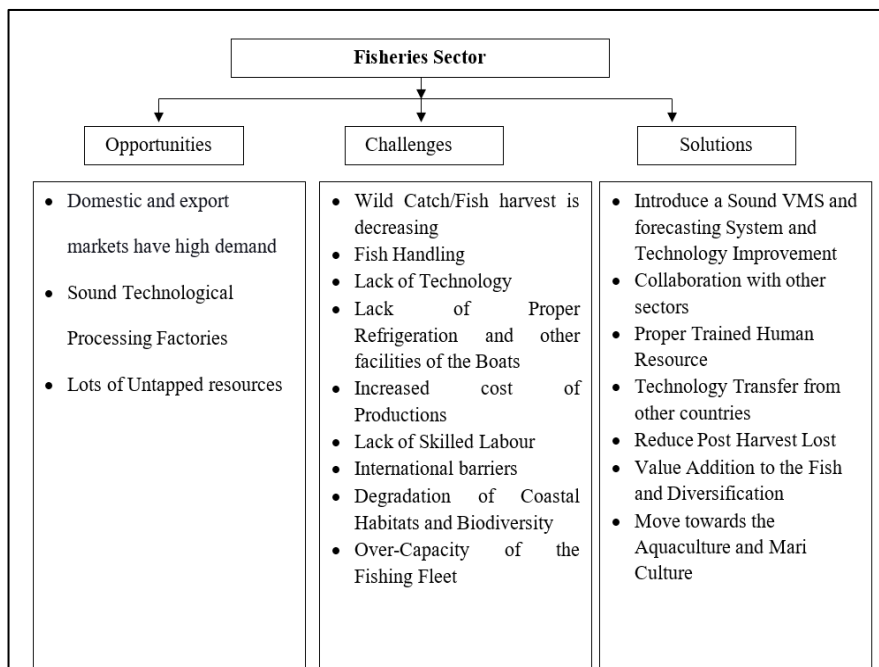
Fisheries Sector

Opportunities

Challenges

Solutions

- Domestic and export markets have high demand
- Sound Technological Processing Factories
- Lots of Untapped resources

- Wild Catch/Fish harvest is decreasing
- Fish Handling
- Lack of Technology
- Lack of Proper Refrigeration and other facilities of the Boats
- Increased cost of Productions
- Lack of Skilled Labour
- International barriers
- Degradation of Coastal Habitats and Biodiversity
- Over-Capacity of the Fishing Fleet

- Introduce a Sound VMS and forecasting System and Technology Improvement
- Collaboration with other sectors
- Proper Trained Human Resource
- Technology Transfer from other countries
- Reduce Post Harvest Lost
- Value Addition to the Fish and Diversification
- Move towards the Aquaculture and Mari Culture